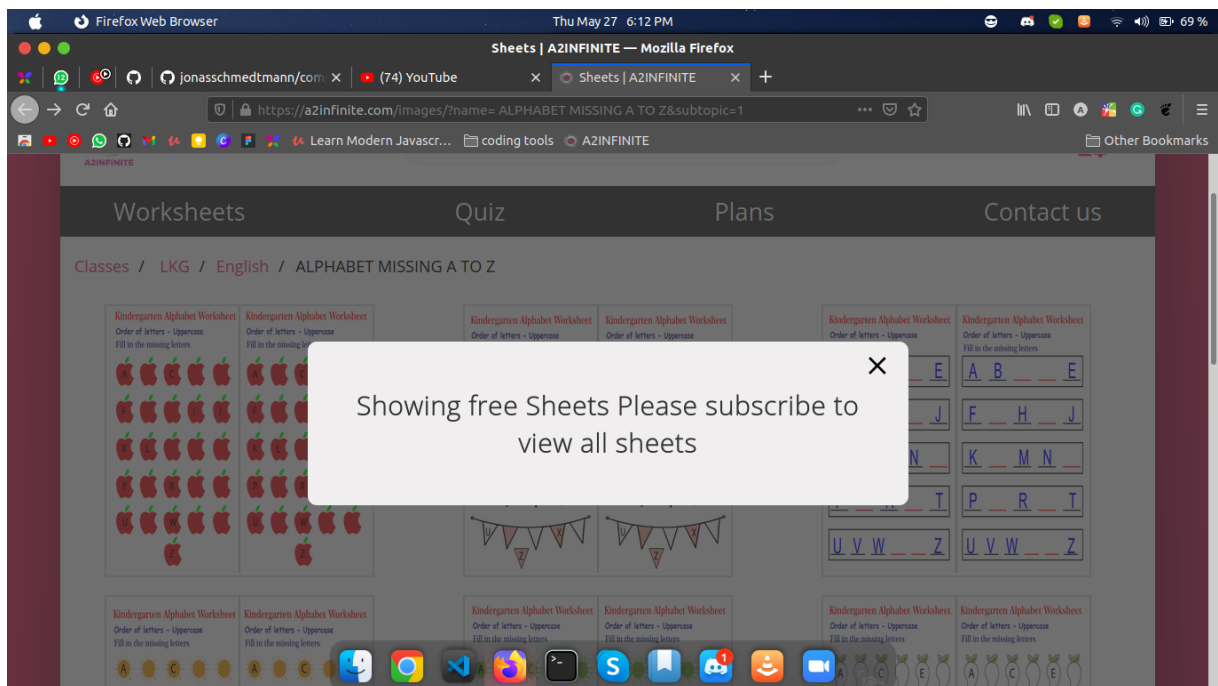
Firefox Web Browser Thu May 27 6:12 PM 69 %

Sheets | A2INFINITE — Mozilla Firefox

jonasschmedtmann/com × (74) YouTube × Sheets | A2INFINITE ×

https://a2infinite.com/images/?name= ALPHABET MISSING A TO Z&subtopic=1

Learn Modern Javascr... coding tools A2INFINITE Other Bookmarks

A2INFINITE

Worksheets Quiz Plans Contact us

Classes / LKG / English / ALPHABET MISSING A TO Z

Kindergarten Alphabet Worksheet Kindergarten Alphabet Worksheet
Order of letters - Uppercase Order of letters - Uppercase
Fill in the missing letters Fill in the missing letters

Kindergarten Alphabet Worksheet Kindergarten Alphabet Worksheet
Order of letters - Uppercase Order of letters - Uppercase

Kindergarten Alphabet Worksheet Kindergarten Alphabet Worksheet
Order of letters - Uppercase Order of letters - Uppercase
Fill in the missing letters Fill in the missing letters

A B _ _ E
F _ H _ J
K _ M N _
P _ R _ T
U V W _ _ Z

×

Showing free Sheets Please subscribe to view all sheets

Kindergarten Alphabet Worksheet Kindergarten Alphabet Worksheet
Order of letters - Uppercase Order of letters - Uppercase
Fill in the missing letters Fill in the missing letters

Kindergarten Alphabet Worksheet Kindergarten Alphabet Worksheet
Order of letters - Uppercase Order of letters - Uppercase
Fill in the missing letters Fill in the missing letters

Kindergarten Alphabet Worksheet Kindergarten Alphabet Worksheet
Order of letters - Uppercase Order of letters - Uppercase
Fill in the missing letters Fill in the missing letters